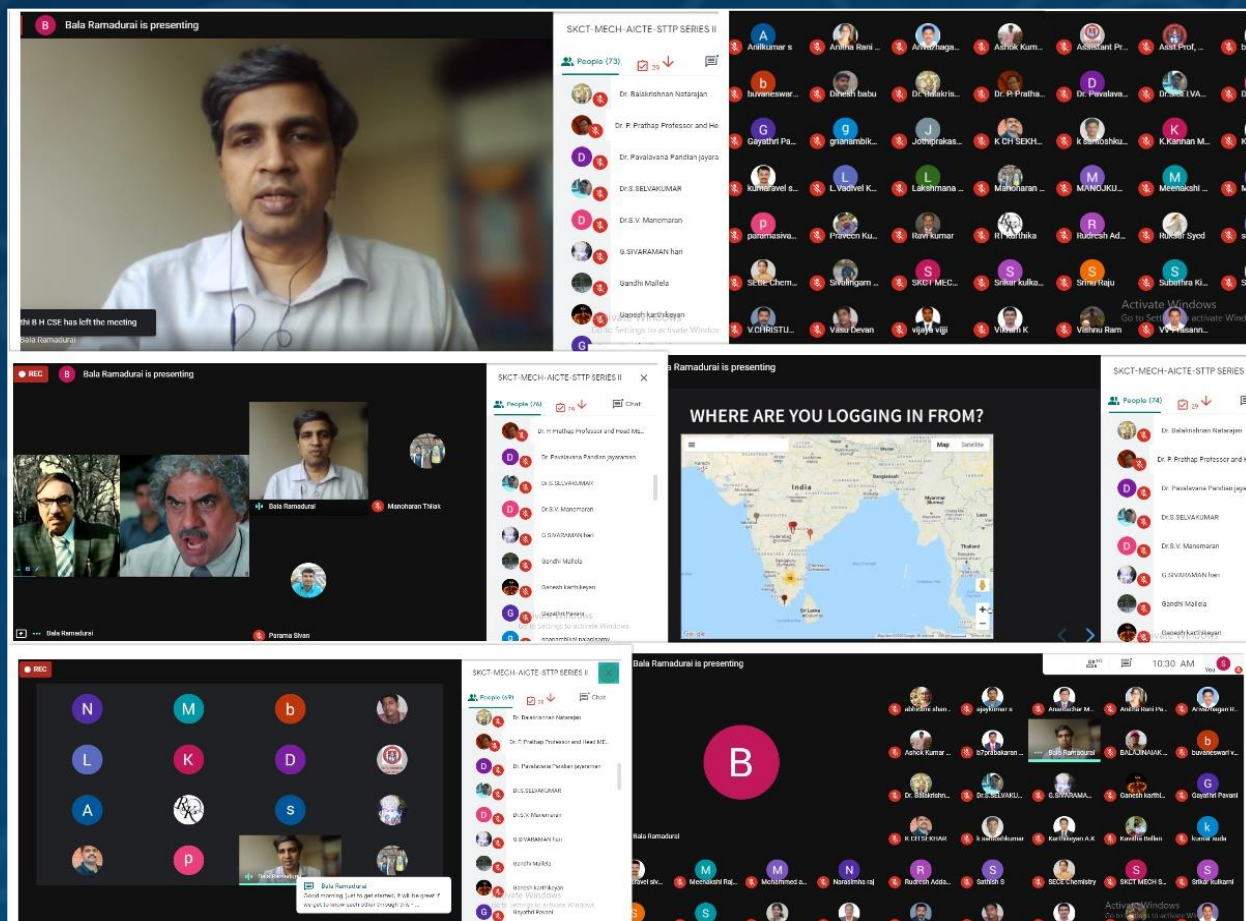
B Bala Ramadurai is presenting

thi B H CSE has left the meeting

Bala Ramadurai

SKCT-MECH-AICTE-STTP SERIES II

People (73)

Dr. Balakrishnan Natarajan

Dr. P. Prathap Professor and He

Dr. Pavalavana Pandian jayara

Dr.S.SELVAKUMAR

Dr.S.V. Manoharan

G.SIVARAMAN hari

Gandhi Mallela

Ganesh karthikeyan

Anilkumar s | Anitha Rani ... | Annanthaga... | Ashok Kum... | Assistant Pr... | Asst Prof, ...

buvaneswar... | Dinesh babu | Dr. Balakris... | Dr. P. Pratha... | Dr. Pavalava... | Dr.S.SELVA...

Gayathri Pa... | gnanambik... | Jothiprakas... | K CH SEKH... | k santoshku... | K.Kannan M...

kumaravel s... | L.Vadivel K... | Lakshmana ... | Manoharan ... | MANOJKU... | Meenakshi ...

paramasiva... | Praveen Ku... | Ravi kumar | R.Karthika | Rudresh Ad... | Ruksar Syed

SECE Chem... | Sivalingam ... | SKCT MEC... | Srikar kulka... | Srinu Raju | Subathra Ki...

V.CHRISTU... | Vasu Devan | vijaya vijji | Vikram K | Vishnu Ram | VV Prasann...

Activate Windows
Go to Settings to activate Windows.

REC

B Bala Ramadurai is presenting

Bala Ramadurai | Manoharan Thilak

Parama Sivan

Bala Ramadurai

SKCT-MECH-AICTE-STTP SERIES II

People (76) | Chat

Dr. P. Prathap Professor and Head ME...

Dr. Pavalavana Pandian jayaraman

Dr.S.SELVAKUMAR

Dr.S.V. Manoharan

G.SIVARAMAN hari

Gandhi Mallela

Ganesh karthikeyan

Gayathri Pavani

gnanambikai purushotaman

a Ramadurai is presenting

WHERE ARE YOU LOGGING IN FROM?

Map | Satellite

India

Sri Lanka

Thailand

SKCT-MECH-AICTE-STTP SERIES

People (74)

Dr. Balakrishnan Natarajan

Dr. P. Prathap Professor and H

Dr. Pavalavana Pandian jaya

Dr.S.SELVAKUMAR

Dr.S.V. Manoharan

G.SIVARAMAN hari

Gandhi Mallela

Ganesh karthikeyan

REC

N M b

L K D

A s

p

Bala Ramadurai

Bala Ramadurai
Good morning. Just to get started, it will be great if we get to know each other through this ...

SKCT-MECH-AICTE-STTP SERIES II

People (69) | Chat

Dr. Balakrishnan Natarajan

Dr. P. Prathap Professor and Head ME...

Dr. Pavalavana Pandian jayaraman

Dr.S.SELVAKUMAR

Dr.S.V. Manoharan

G.SIVARAMAN hari

Gandhi Mallela

Ganesh karthikeyan

Gayathri Pavani

Bala Ramadurai is presenting

10:30 AM

You

B

Bala Ramadurai

abhirami shan... | ajaykumar s | Anantachar M... | Anitha Rani Pu... | Annathagan R...

Ashok Kumar ... | b7prabakaran ... | Bala Ramadurai | BALAJINAIAK ... | buvaneswari v...

Dr. Balakrishn... | Dr.S.SELVAKU... | G.SIVARAMA... | Ganesh karthi... | Gayathri Pavani

K CH SEKHAR | k santoshkumar | Karthikeyan A.K | Kavitha Bellen | kumar sudu

avel siv... | Meenakshi Raj... | Mohammed a... | Narasimha raj | Rudresh Adda... | Sathish S | SECE Chemistry | SKCT MECH S... | Srikar kulkarni

Activate Windows
Go to Settings to activate Windows.